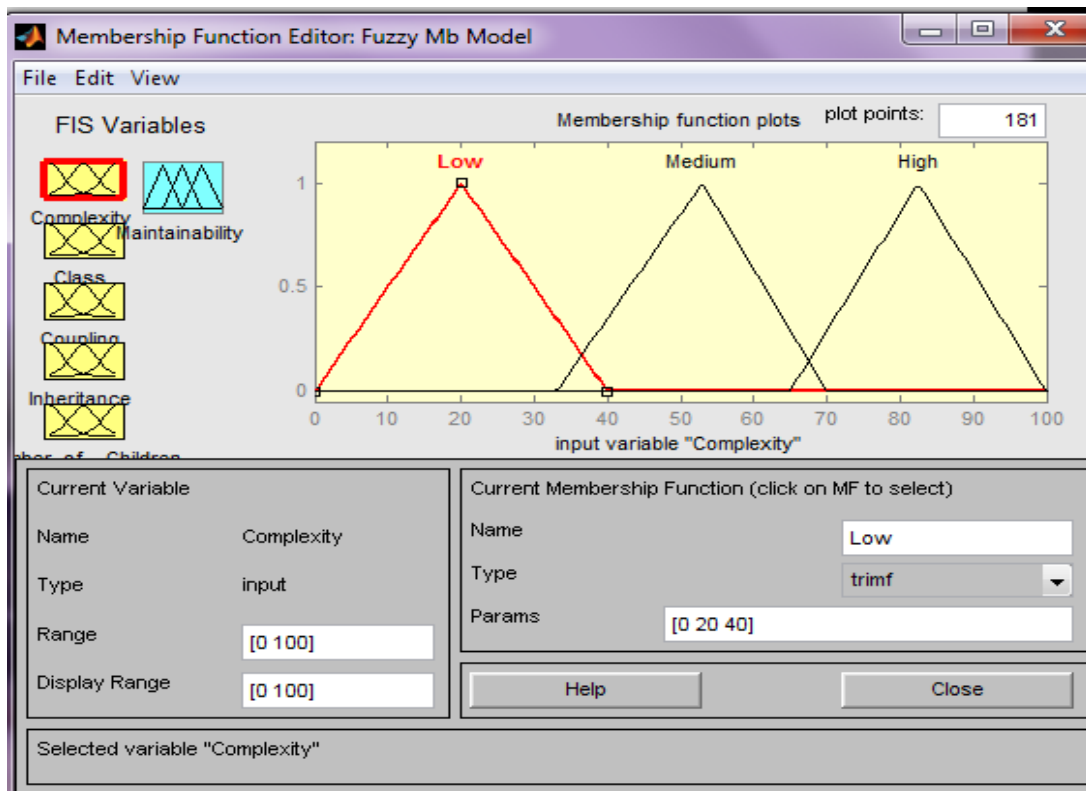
Membership Function Editor: Fuzzy Mb Model

File Edit View

FIS Variables

Complexity

Maintainability

Class

Coupling

Inheritance

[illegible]ber of Children

Membership function plots

plot points: 181

Low

Medium

High

1

0.5

0

0 10 20 30 40 50 60 70 80 90 100

input variable "Complexity"

Current Variable

Name Complexity

Type input

Range [0 100]

Display Range [0 100]

Current Membership Function (click on MF to select)

Name Low

Type trimf

Params [0 20 40]

Help

Close

Selected variable "Complexity"